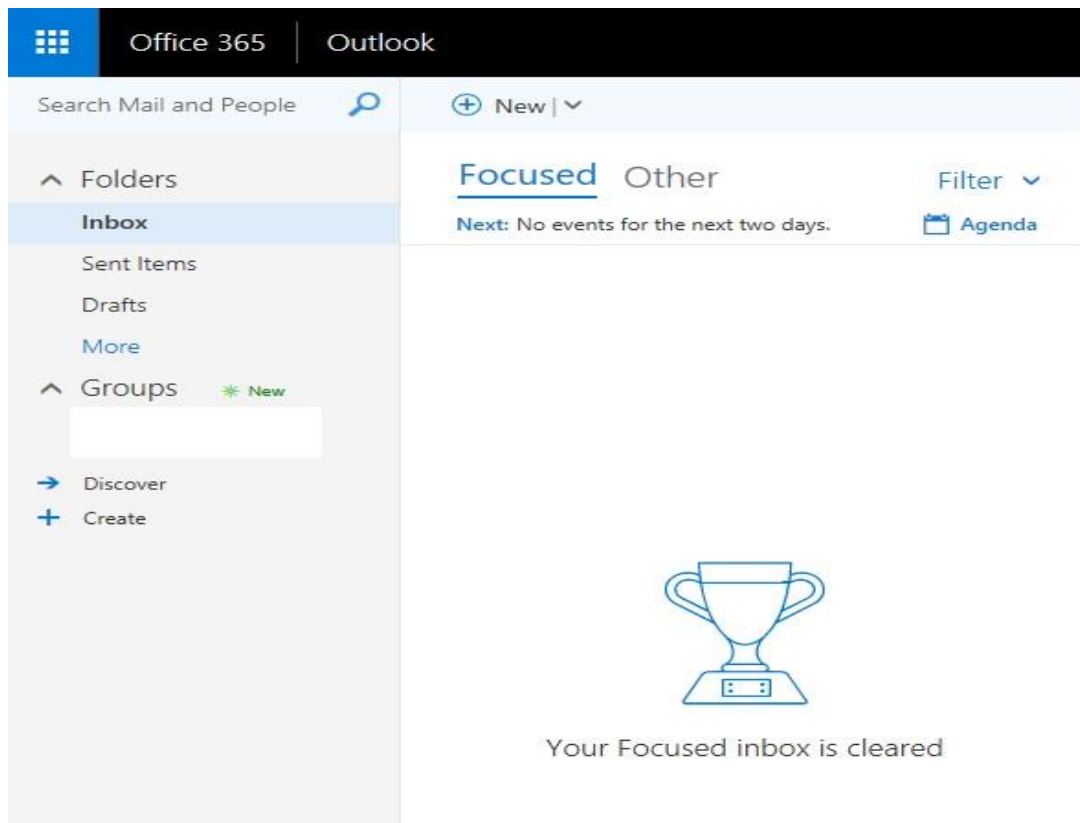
Office 365 | Outlook

Search Mail and People

New |

Folders
Inbox
Sent Items
Drafts
More
Groups New

Discover
Create

Focused Other
Filter
Next: No events for the next two days.
Agenda

Your Focused inbox is cleared